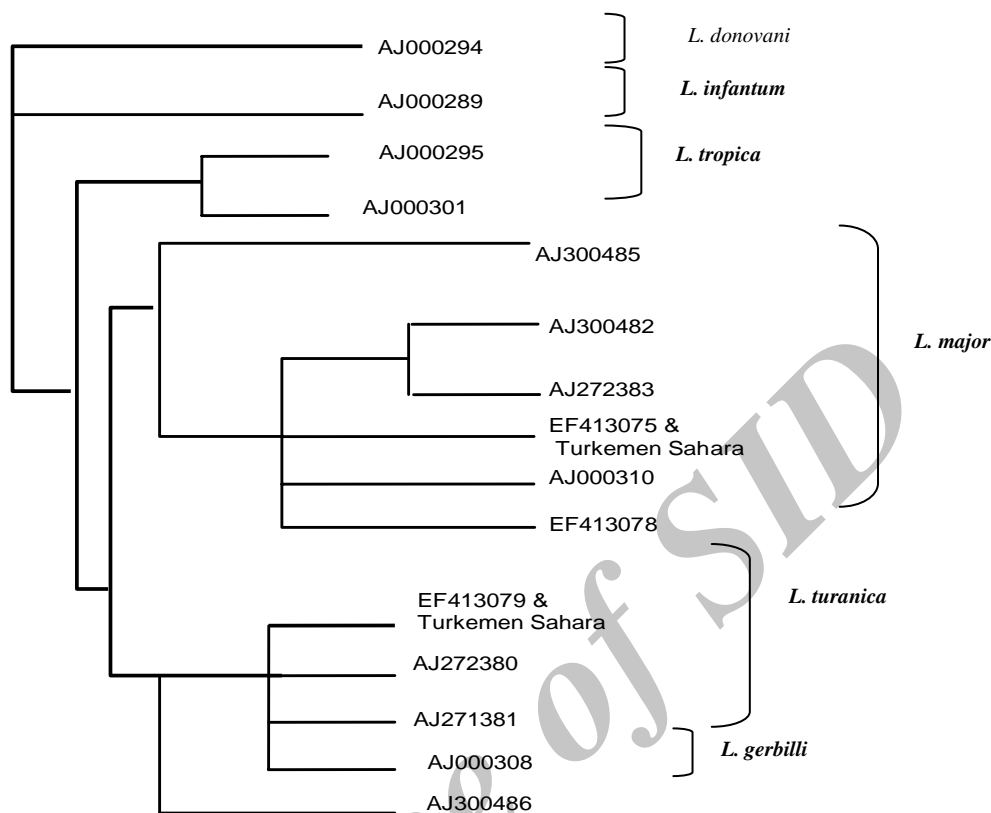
AJ000294
L. donovani
AJ000289
L. infantum
AJ000295
L. tropica
AJ000301
AJ300485
AJ300482
L. major
AJ272383
EF413075 & Turkemen Sahara
AJ000310
EF413078
EF413079 & Turkemen Sahara
L. turanica
AJ272380
AJ271381
AJ000308
L. gerbilli
AJ300486
Archive of SID